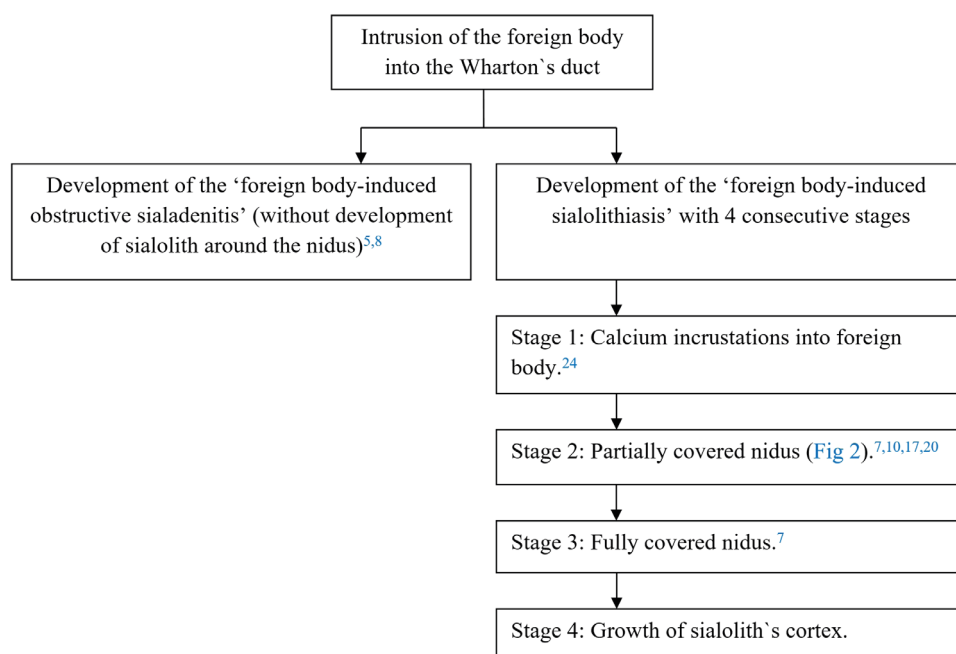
Intrusion of the foreign body into the Wharton`s duct

Development of the ‘foreign body-induced obstructive sialadenitis’ (without development of sialolith around the nidus)$^{5,8}$

Development of the ‘foreign body-induced sialolithiasis’ with 4 consecutive stages

Stage 1: Calcium incrustations into foreign body.$^{24}$

Stage 2: Partially covered nidus (Fig 2).$^{7,10,17,20}$

Stage 3: Fully covered nidus.$^{7}$

Stage 4: Growth of sialolith`s cortex.